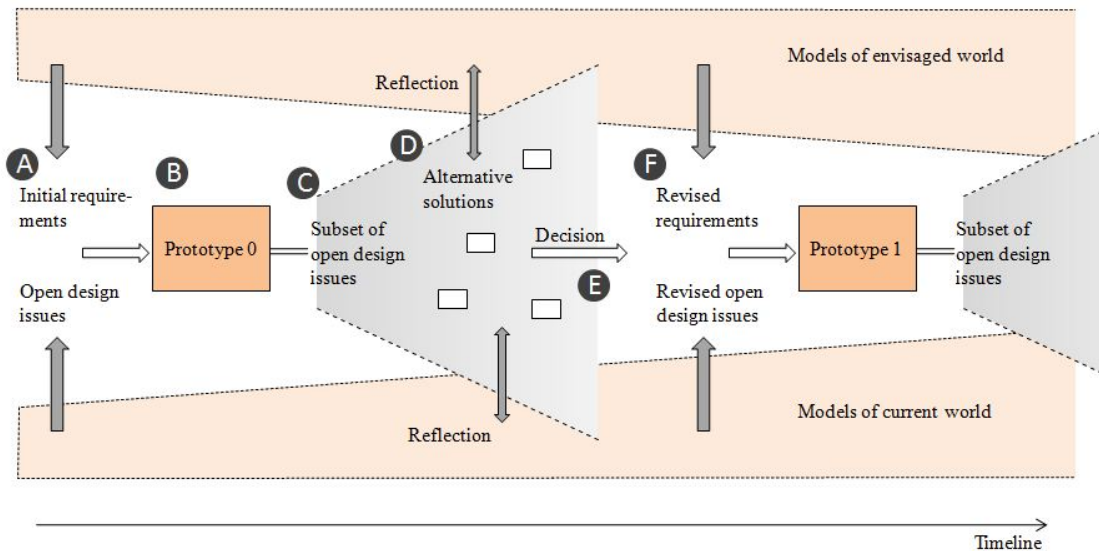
Models of envisaged world

Reflection

A

Initial requirements

Open design issues

B

Prototype 0

C

Subset of open design issues

D

Alternative solutions

Decision

E

F

Revised requirements

Revised open design issues

Prototype 1

Subset of open design issues

Reflection

Models of current world

Timeline